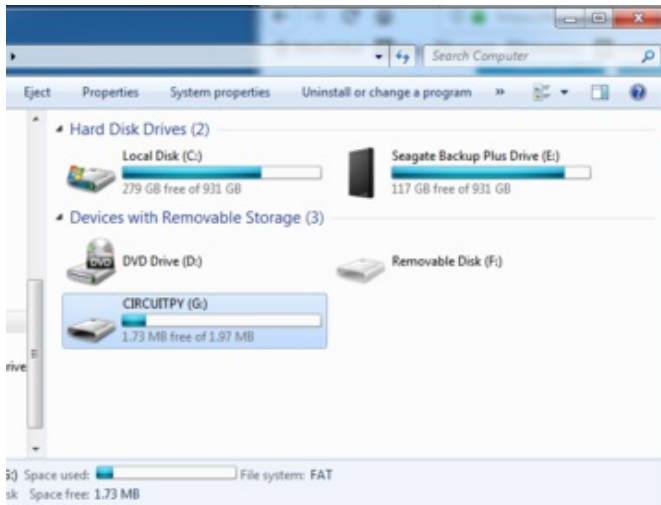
Search Computer

Eject Properties System properties Uninstall or change a program »

Hard Disk Drives (2)

Local Disk (C:)
279 GB free of 931 GB

Seagate Backup Plus Drive (E:)
117 GB free of 931 GB

Devices with Removable Storage (3)

DVD DVD Drive (D:)

Removable Disk (F:)

CIRCUITPY (G:)
1.73 MB free of 1.97 MB

rive

G:) Space used: File system: FAT
sk Space free: 1.73 MB